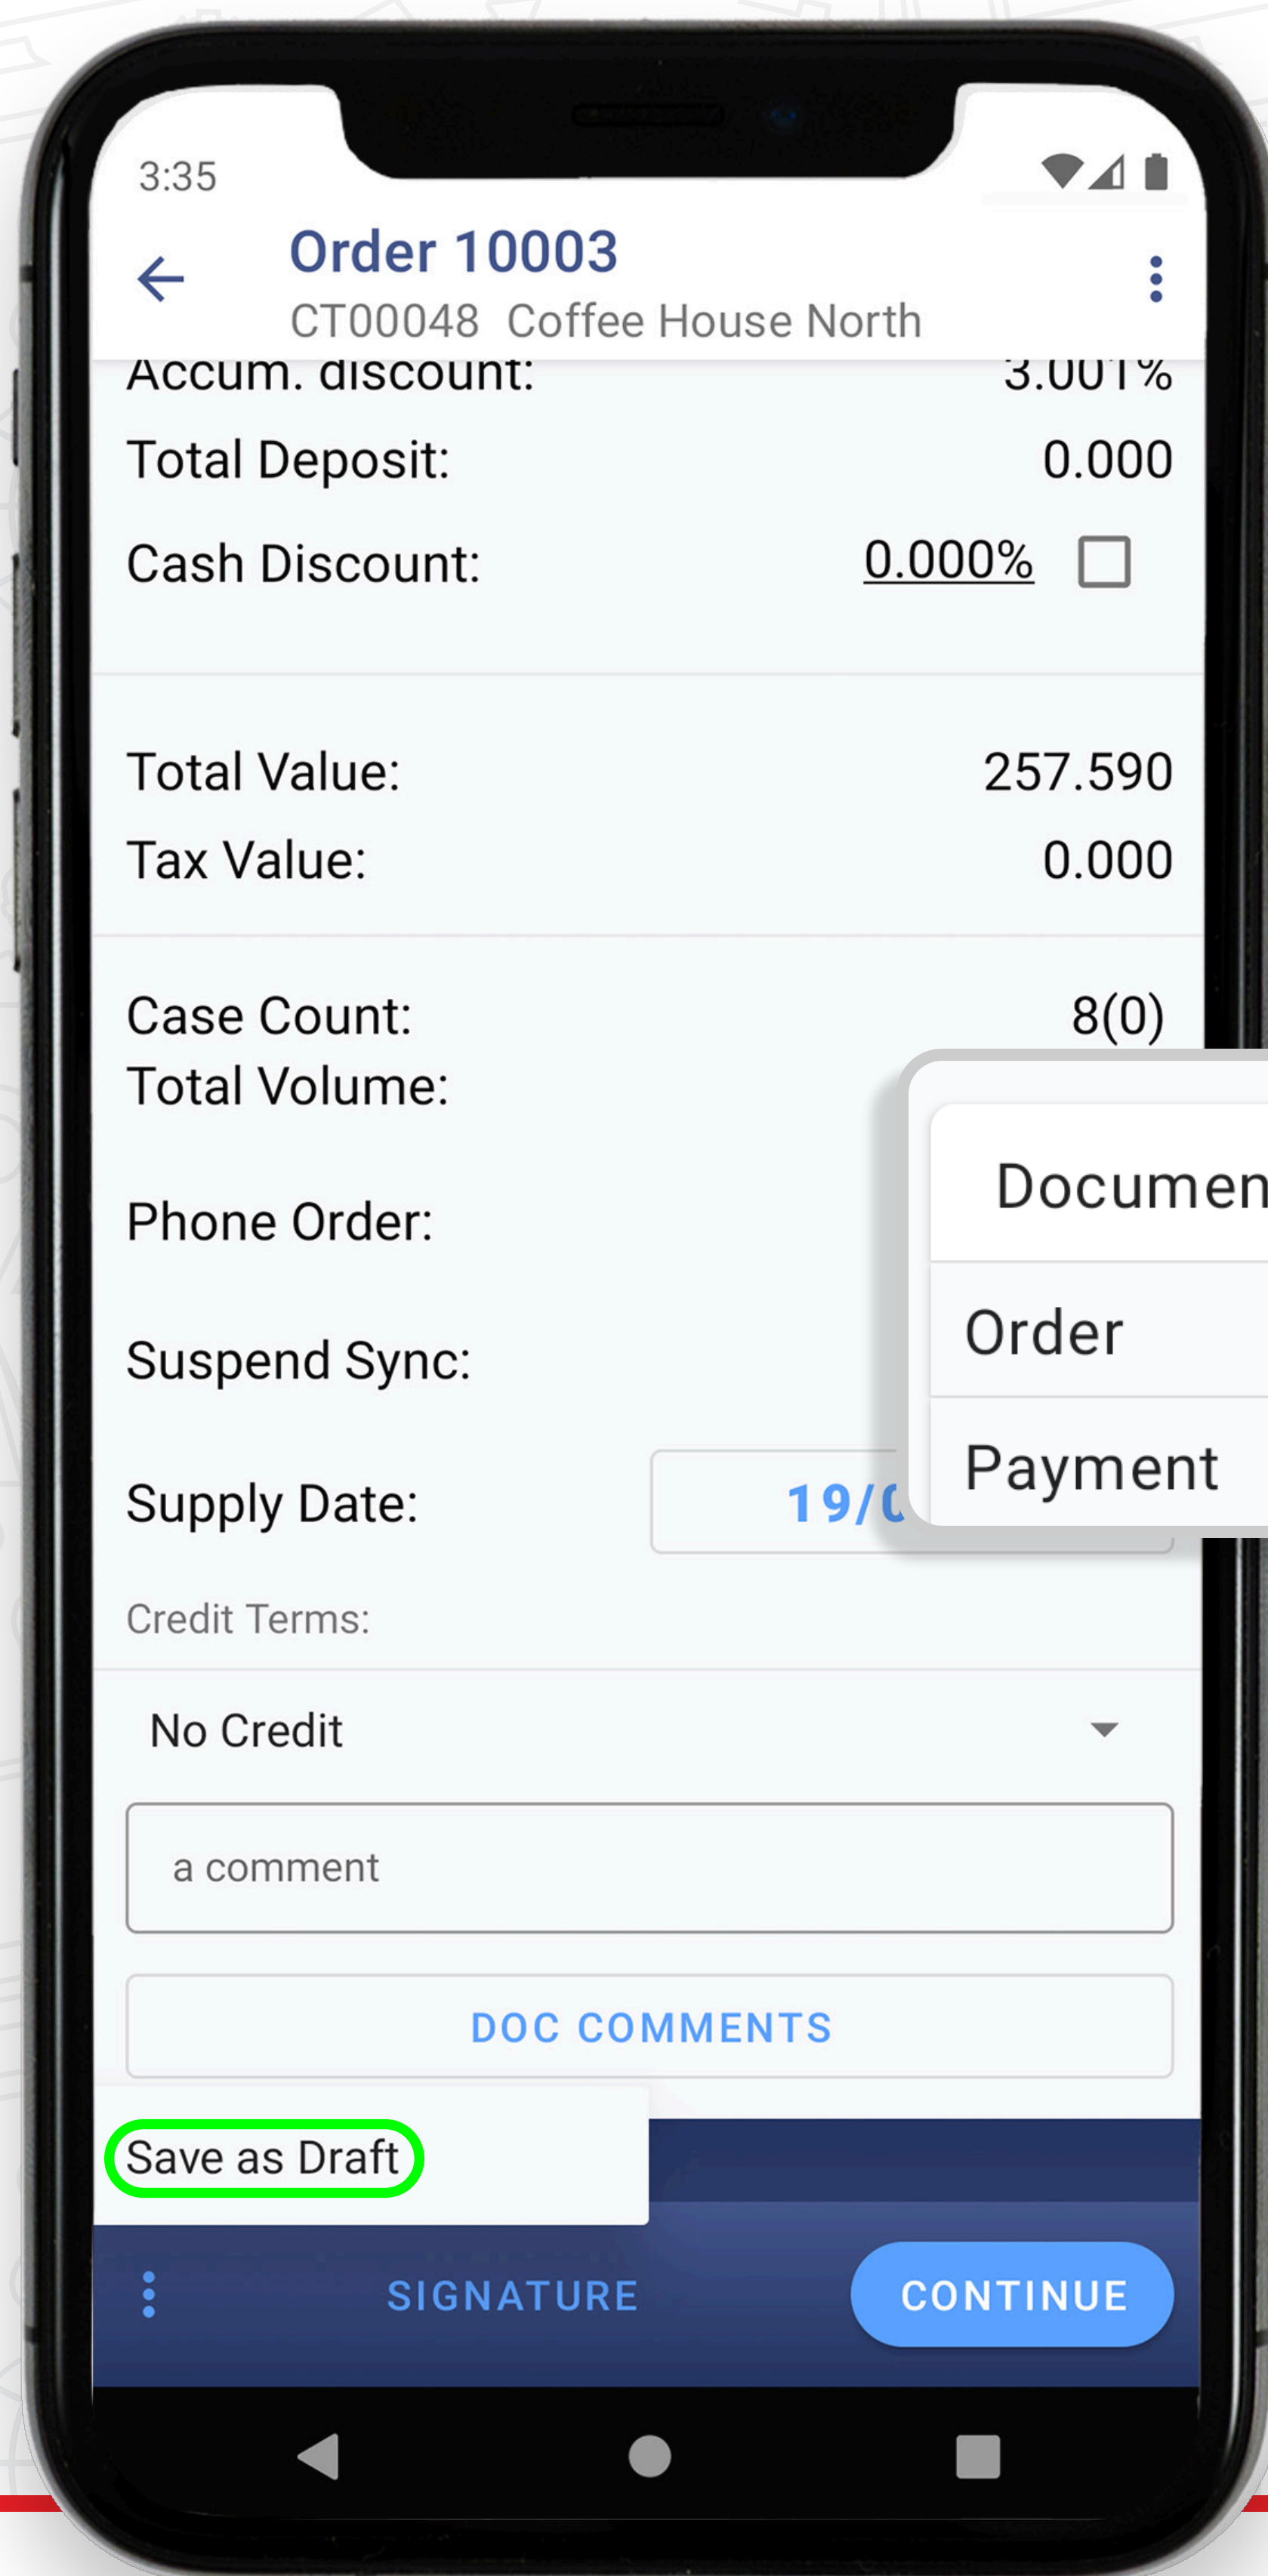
3:35

Order 10003
CT00048 Coffee House North

Accum. discount: 3.001%
Total Deposit: 0.000
Cash Discount: 0.000%

Total Value: 257.590
Tax Value: 0.000

Case Count: 8(0)
Total Volume:

Phone Order:

Suspend Sync:

Supply Date: 19/0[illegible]

Documen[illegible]
Order
Payment

Credit Terms:

No Credit

a comment

DOC COMMENTS

Save as Draft

SIGNATURE CONTINUE